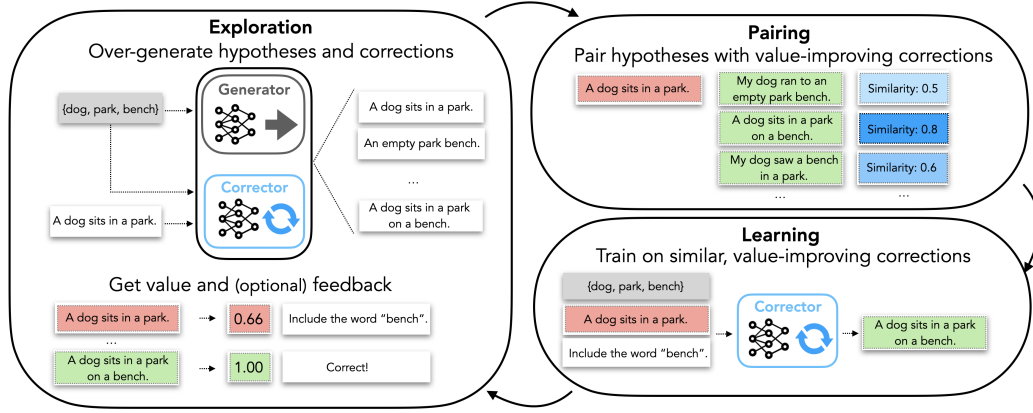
Exploration
Over-generate hypotheses and corrections

{dog, park, bench}

Generator

Corrector

A dog sits in a park.

A dog sits in a park.

An empty park bench.

...

A dog sits in a park on a bench.

Get value and (optional) feedback

A dog sits in a park.

0.66

Include the word "bench".

...

A dog sits in a park on a bench.

1.00

Correct!

Pairing
Pair hypotheses with value-improving corrections

A dog sits in a park.

My dog ran to an empty park bench.

Similarity: 0.5

A dog sits in a park on a bench.

Similarity: 0.8

My dog saw a bench in a park.

Similarity: 0.6

...

...

Learning
Train on similar, value-improving corrections

{dog, park, bench}

A dog sits in a park.

Include the word "bench".

Corrector

A dog sits in a park on a bench.